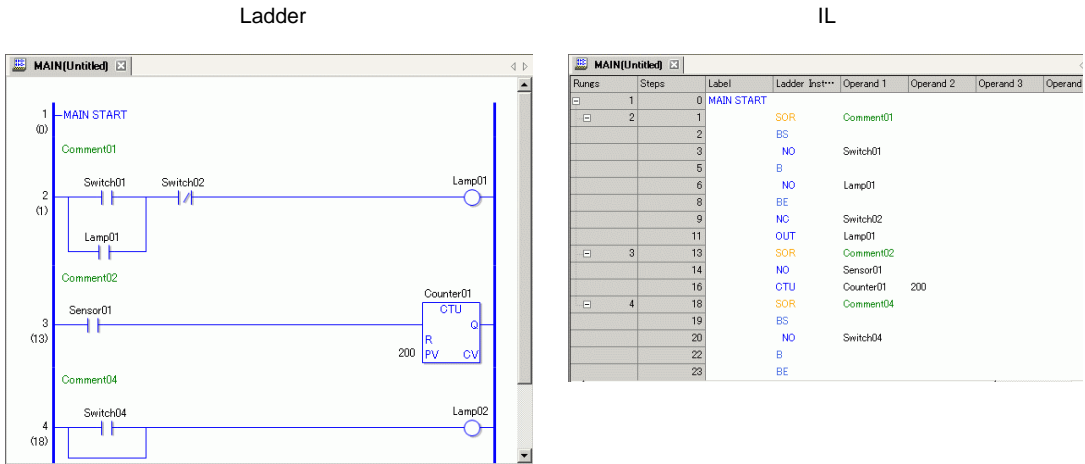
Ladder

IL

MAIN(Untitled)

1
(0)
MAIN START

Comment01

2
(1)
Switch01
Switch02
Lamp01

Lamp01

Comment02

Counter01
CTU
3
(13)
Sensor01
Q
R
200
PV
CV

Comment04

4
(18)
Switch04
Lamp02

MAIN(Untitled)

| Rungs | Steps | Label | Ladder Inst··· | Operand 1 | Operand 2 | Operand 3 | Operand |
|---|---|---|---|---|---|---|---|
| 1 | 0 | MAIN START | | | | | |
| 2 | 1 | | SOR | Comment01 | | | |
| | 2 | | BS | | | | |
| | 3 | | NO | Switch01 | | | |
| | 5 | | B | | | | |
| | 6 | | NO | Lamp01 | | | |
| | 8 | | BE | | | | |
| | 9 | | NC | Switch02 | | | |
| | 11 | | OUT | Lamp01 | | | |
| 3 | 13 | | SOR | Comment02 | | | |
| | 14 | | NO | Sensor01 | | | |
| | 16 | | CTU | Counter01 | 200 | | |
| 4 | 18 | | SOR | Comment04 | | | |
| | 19 | | BS | | | | |
| | 20 | | NO | Switch04 | | | |
| | 22 | | B | | | | |
| | 23 | | BE | | | | |